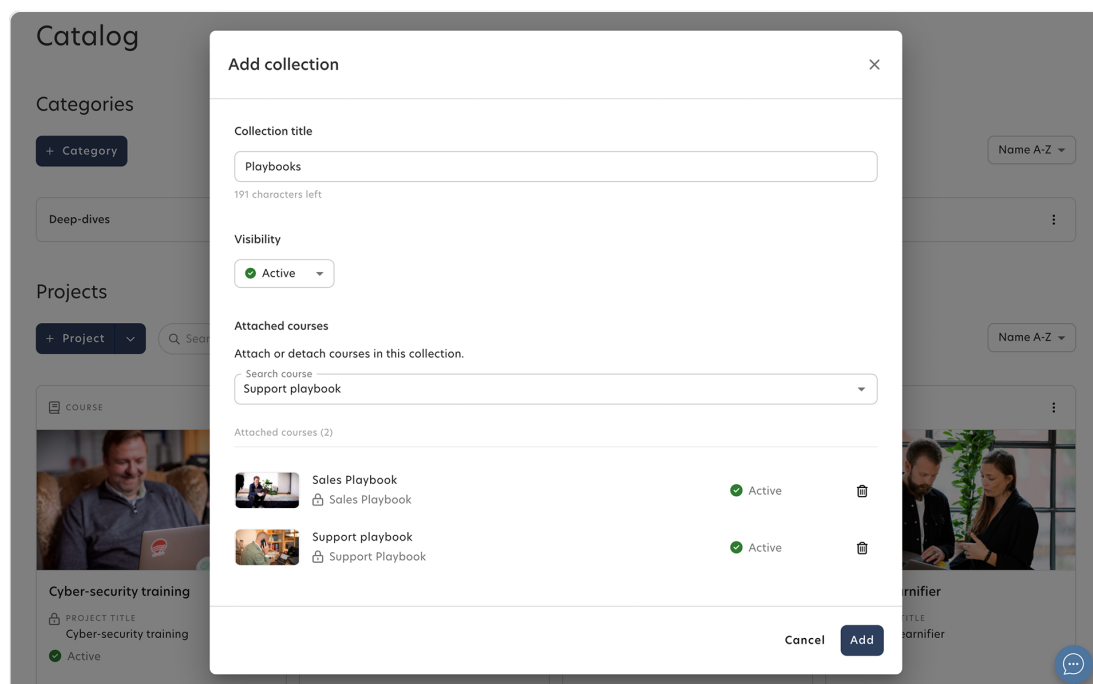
Catalog

Categories

+ Category

Name A-Z

Deep-dives

Projects

+ Project

Sear

Name A-Z

COURSE

Cyber-security training

PROJECT TITLE

Cyber-security training

Active

rnifier

ITLE

earnifier

Add collection

Collection title

Playbooks

191 characters left

Visibility

Active

Attached courses

Attach or detach courses in this collection.

Search course

Support playbook

Attached courses (2)

Sales Playbook

Sales Playbook

Active

Support playbook

Support Playbook

Active

Cancel

Add